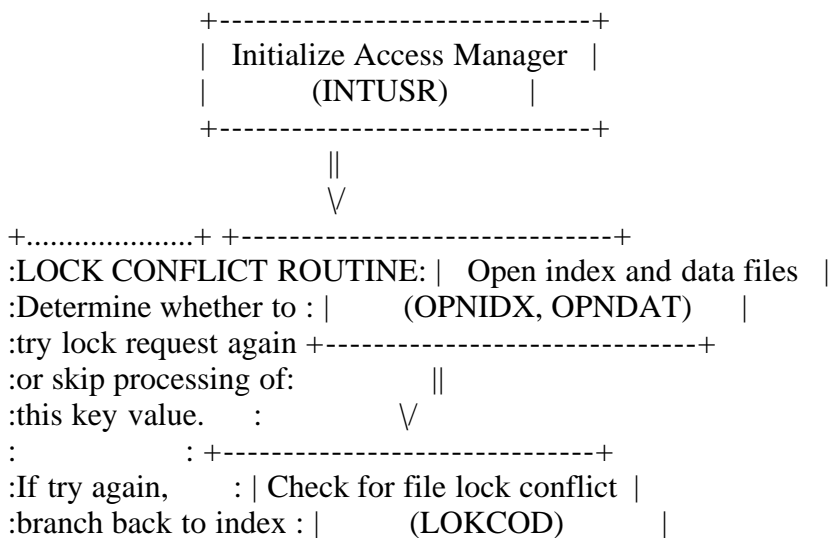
+-------------------------------+
| Initialize Access Manager |
| (INTUSR) |
+-------------------------------+
||
\/
+....................+ +--------------------------------+
:LOCK CONFLICT ROUTINE: | Open index and data files |
:Determine whether to : | (OPNIDX, OPNDAT) |
:try lock request again +--------------------------------+
:or skip processing of: ||
:this key value. : \/
: : +-------------------------------+
:If try again, : | Check for file lock conflict |
:branch back to index : | (LOKCOD) |